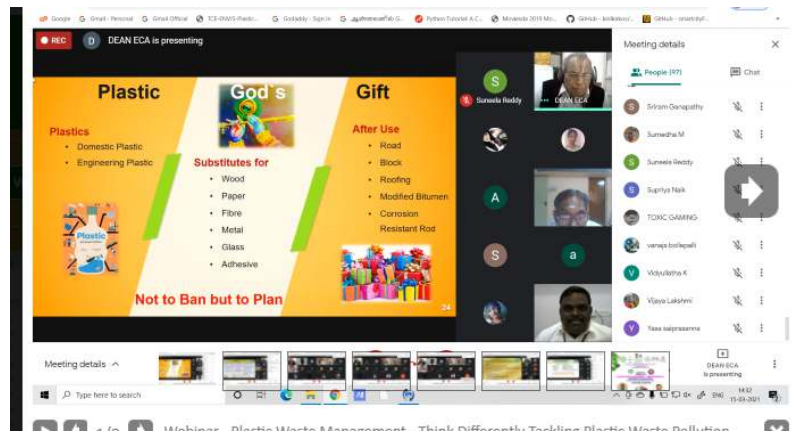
Google G Gmail - Personal G Gmail Official ICE-SWIS-Plastic... G GoDaddy - Sign In G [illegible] G... Python Tutorial A.C... Minecraft 2019 Mo... GitHub - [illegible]... GitHub - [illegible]...

REC D DEAN ECA is presenting

Plastic God's Gift

Plastics
• Domestic Plastic
• Engineering Plastic

Substitutes for
• Wood
• Paper
• Fibre
• Metal
• Glass
• Adhesive

After Use
• Road
• Block
• Roofing
• Modified Bitumen
• Corrosion Resistant Rod

Plastic

Not to Ban but to Plan

24

S Suneela Reddy
DEAN ECA
A
S
a

Meeting details ×
People (97) Chat
Sriram Ganapathy
Sumedha M
Suneela Reddy
Supriya Naik
TOXIC GAMING
vanaja bollapalli
Vidyullatha K
Vijaya Lakshmi
Yasa saiprasanna

Meeting details ^
DEAN ECA is presenting

Type here to search
ENG 14:32 15-03-2021

1 / 2 Webinar - Plastic Waste Management - Think Differently Tackling Plastic Waste Pollution